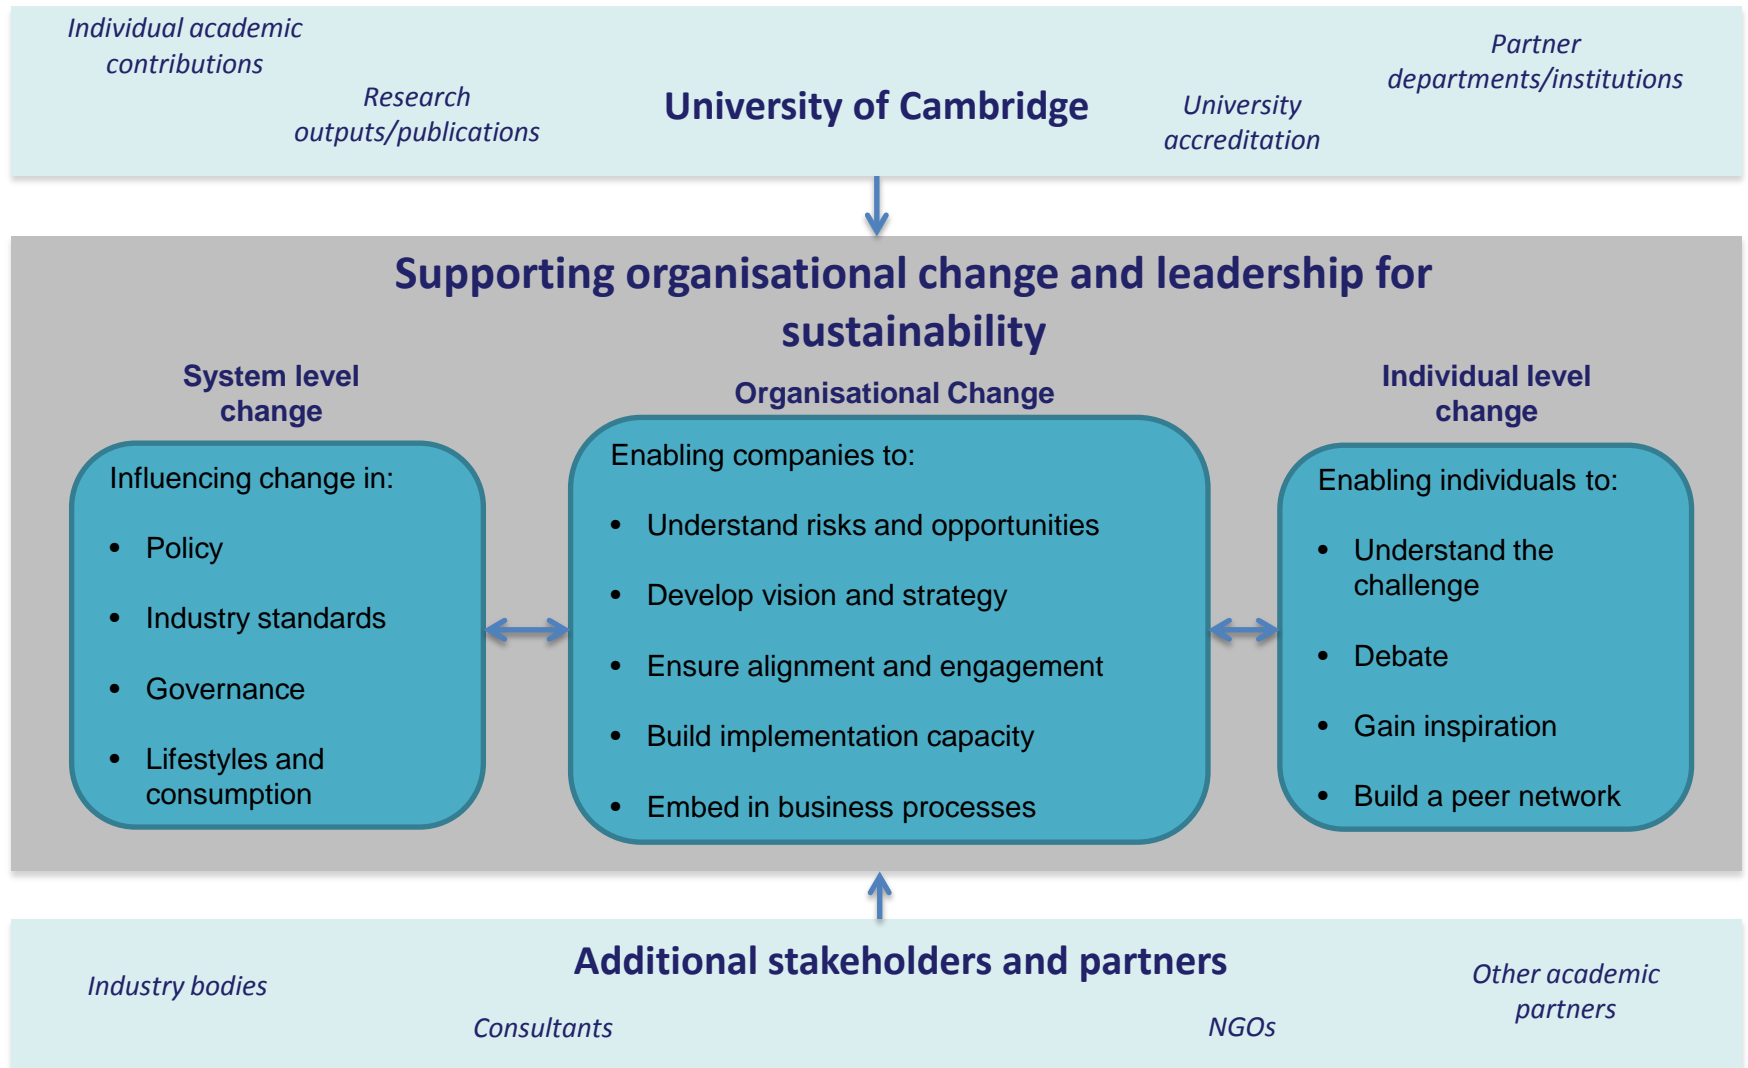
Individual academic contributions

Research outputs/publications

University of Cambridge

University accreditation

Partner departments/institutions

Supporting organisational change and leadership for sustainability

System level change

Influencing change in:

- Policy
- Industry standards
- Governance
- Lifestyles and consumption

Organisational Change

Enabling companies to:

- Understand risks and opportunities
- Develop vision and strategy
- Ensure alignment and engagement
- Build implementation capacity
- Embed in business processes

Individual level change

Enabling individuals to:

- Understand the challenge
- Debate
- Gain inspiration
- Build a peer network

Additional stakeholders and partners

Industry bodies

Consultants

NGOs

Other academic partners